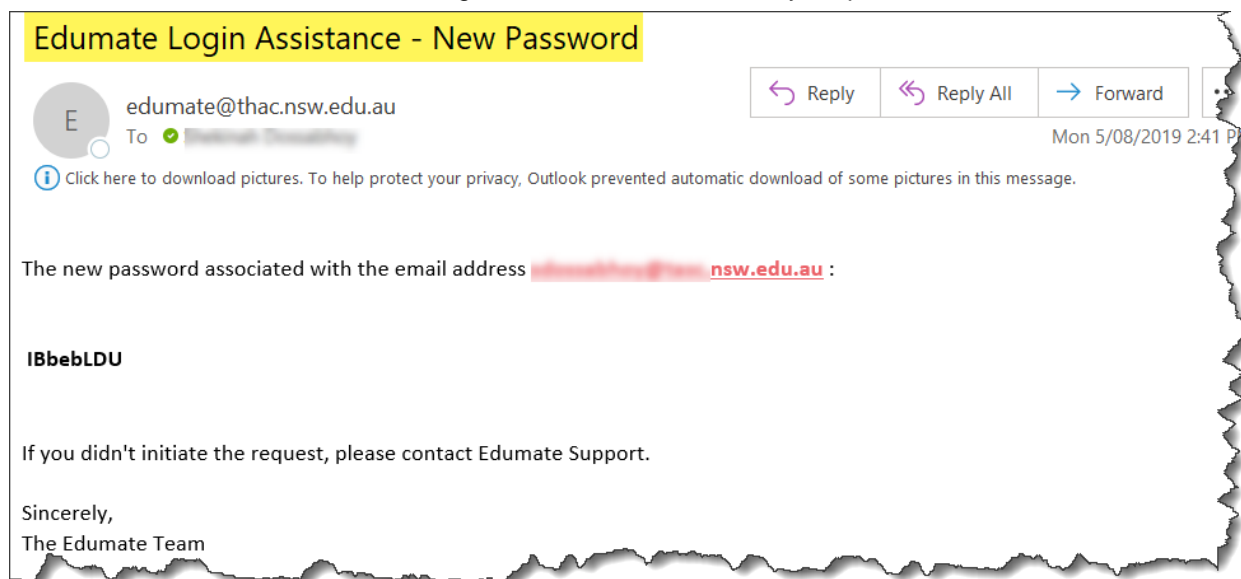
Edumate Login Assistance - New Password

E

edumate@thac.nsw.edu.au

To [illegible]

Reply | Reply All | Forward

Mon 5/08/2019 2:41 P

Click here to download pictures. To help protect your privacy, Outlook prevented automatic download of some pictures in this message.

The new password associated with the email address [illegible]nsw.edu.au :

IBbebLDU

If you didn't initiate the request, please contact Edumate Support.

Sincerely,
The Edumate Team